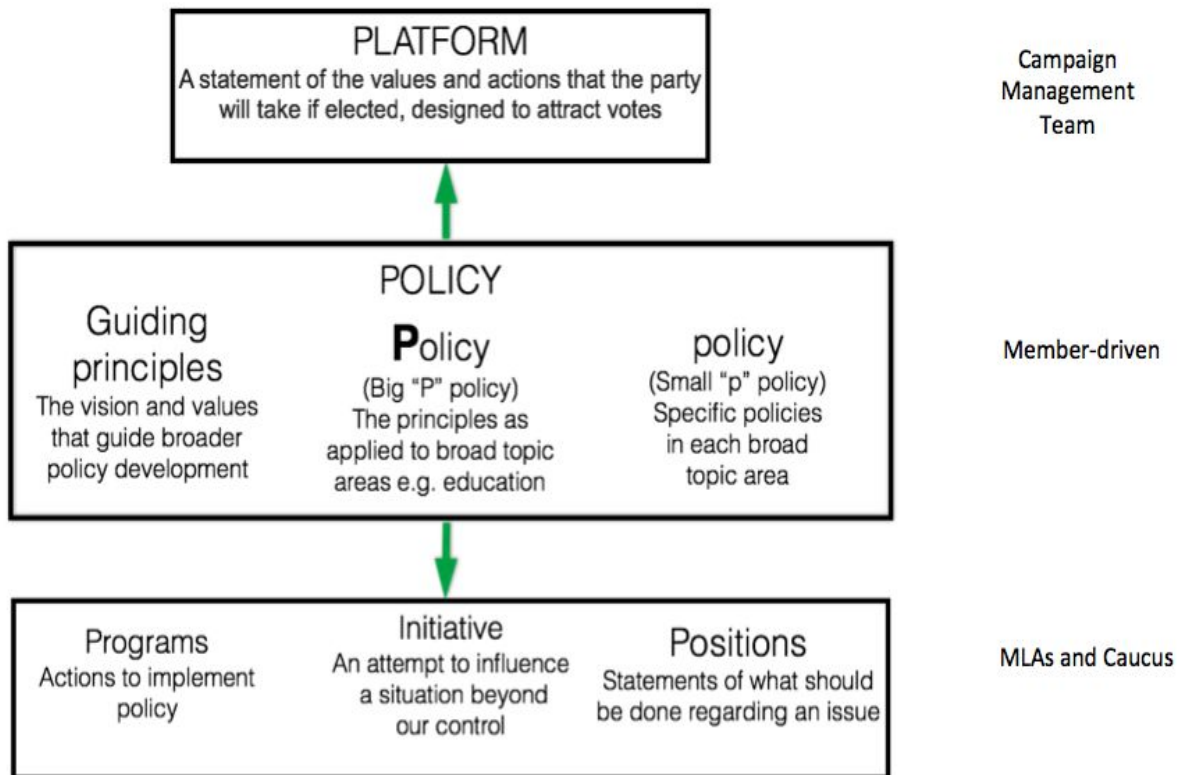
PLATFORM
A statement of the values and actions that the party will take if elected, designed to attract votes

Campaign Management Team

POLICY

Guiding principles
The vision and values that guide broader policy development

Policy
(Big "P" policy)
The principles as applied to broad topic areas e.g. education

policy
(Small "p" policy)
Specific policies in each broad topic area

Member-driven

Programs
Actions to implement policy

Initiative
An attempt to influence a situation beyond our control

Positions
Statements of what should be done regarding an issue

MLAs and Caucus